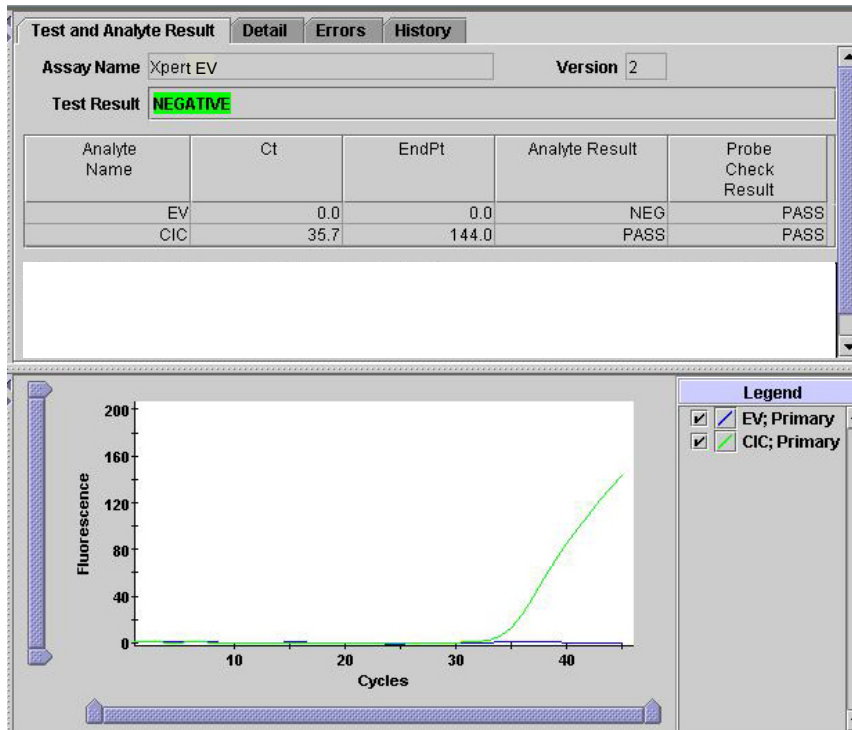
Test and Analyte Result | Detail | Errors | History

Assay Name Xpert EV Version 2

Test Result NEGATIVE

| Analyte Name | Ct | EndPt | Analyte Result | Probe Check Result |
|---|---|---|---|---|
| EV | 0.0 | 0.0 | NEG | PASS |
| CIC | 35.7 | 144.0 | PASS | PASS |

200
160
120
80
40
0
Fluorescence
10 20 30 40
Cycles

Legend
EV; Primary
CIC; Primary